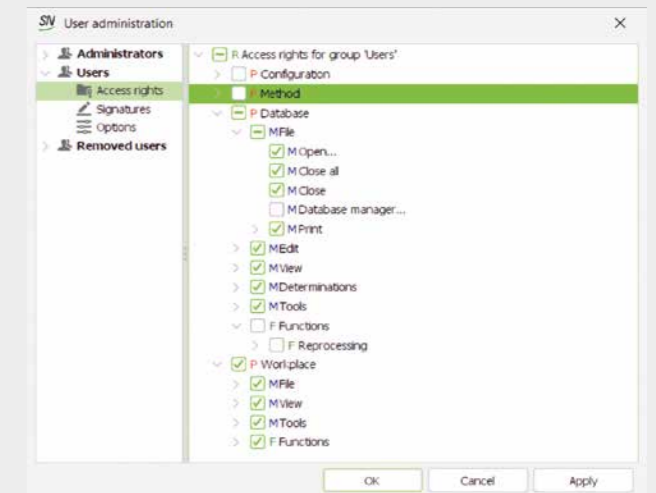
SV User administration

×

Administrators
Users
Access rights
Signatures
Options
Removed users

R Access rights for group 'Users'
P Configuration
P Method
P Database
M File
M Open...
M Close all
M Close
M Database manager...
M Print
M Edit
M View
M Determinations
M Tools
F Functions
F Reprocessing
P Workplace
M File
M View
M Tools
F Functions

OK
Cancel
Apply